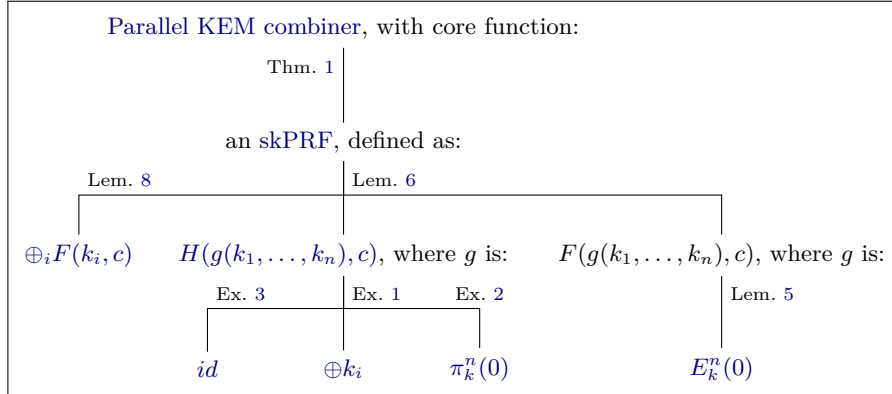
Parallel KEM combiner, with core function:

Thm. 1

an skPRF, defined as:

Lem. 8

Lem. 6

$\oplus_i F(k_i, c)$

$H(g(k_1, \ldots, k_n), c)$, where $g$ is:

$F(g(k_1, \ldots, k_n), c)$, where $g$ is:

Ex. 3

Ex. 1

Ex. 2

Lem. 5

$id$

$\oplus k_i$

$\pi_k^n(0)$

$E_k^n(0)$